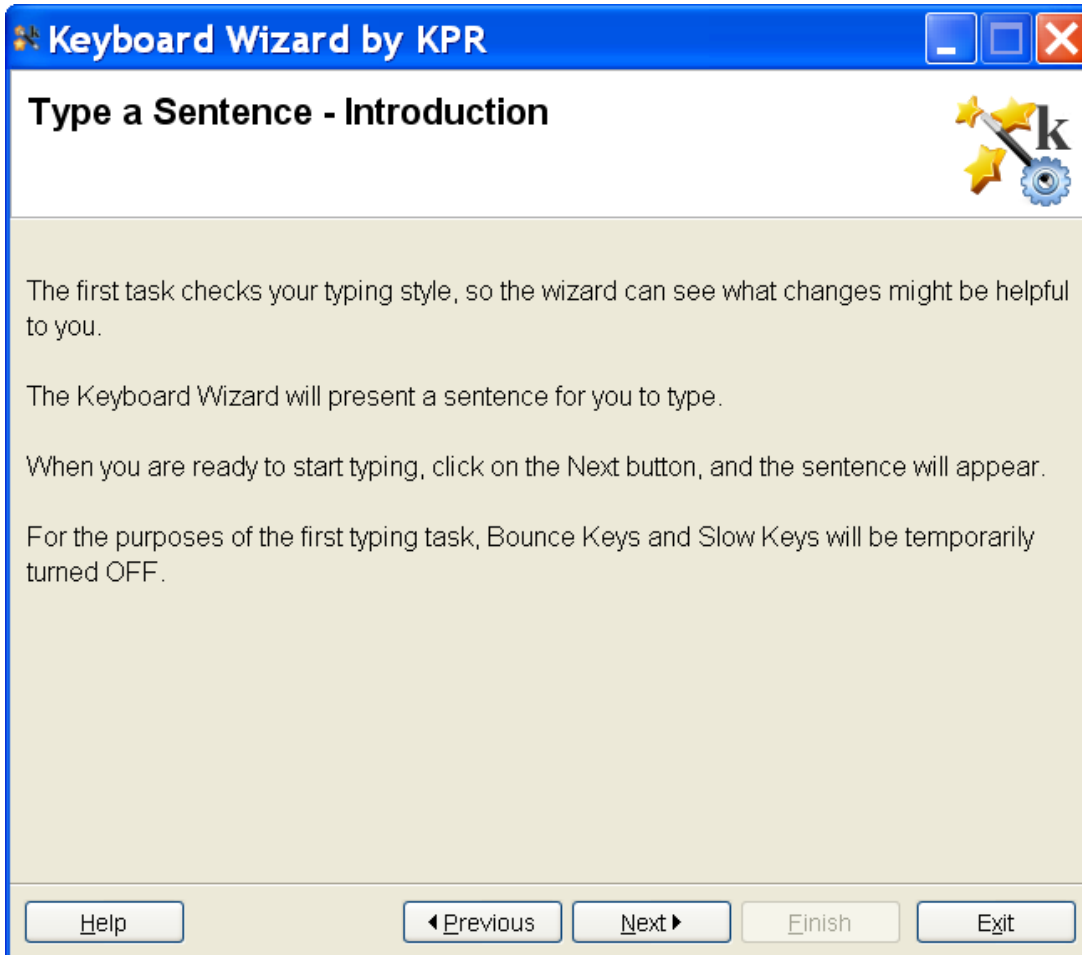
Keyboard Wizard by KPR

Type a Sentence - Introduction

k

The first task checks your typing style, so the wizard can see what changes might be helpful to you.

The Keyboard Wizard will present a sentence for you to type.

When you are ready to start typing, click on the Next button, and the sentence will appear.

For the purposes of the first typing task, Bounce Keys and Slow Keys will be temporarily turned OFF.

Help

Previous

Next

Finish

Exit